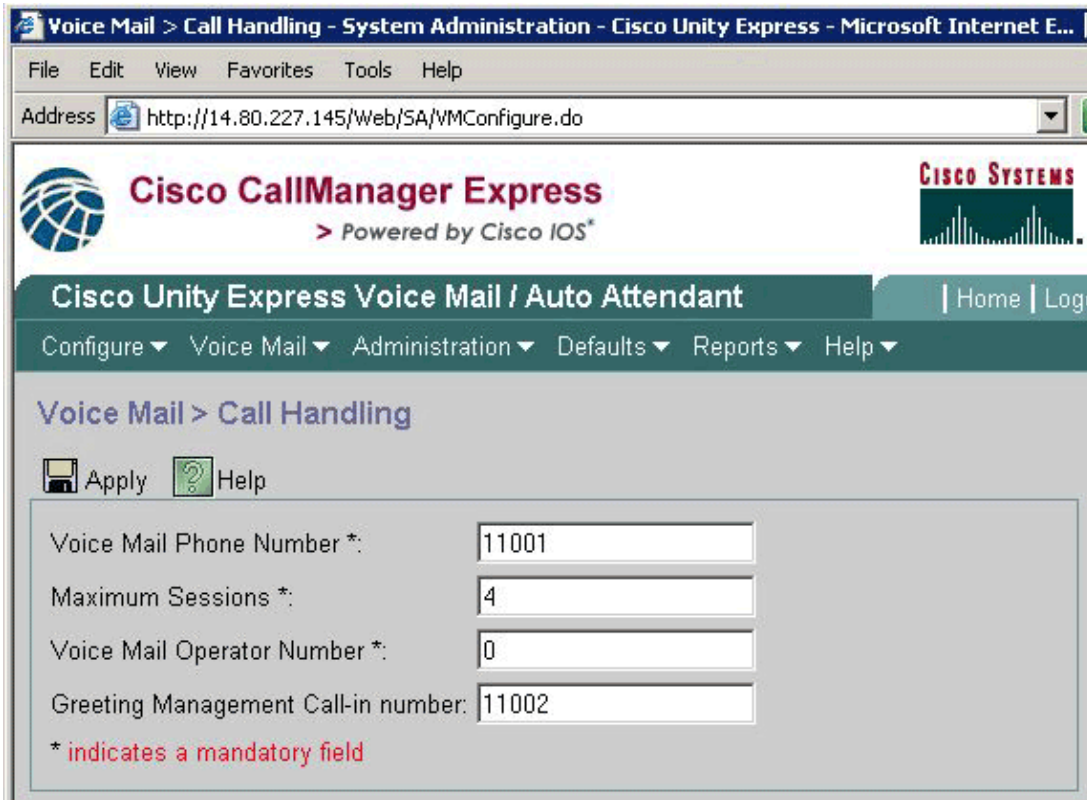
Voice Mail > Call Handling - System Administration - Cisco Unity Express - Microsoft Internet E...

File Edit View Favorites Tools Help

Address http://14.80.227.145/Web/SA/VMConfigure.do

Cisco CallManager Express
> Powered by Cisco IOS®

Cisco Systems

Cisco Unity Express Voice Mail / Auto Attendant

| Home | Log

Configure ▾ Voice Mail ▾ Administration ▾ Defaults ▾ Reports ▾ Help ▾

Voice Mail > Call Handling

Apply Help

Voice Mail Phone Number *: 11001

Maximum Sessions *: 4

Voice Mail Operator Number *: 0

Greeting Management Call-in number: 11002

* indicates a mandatory field